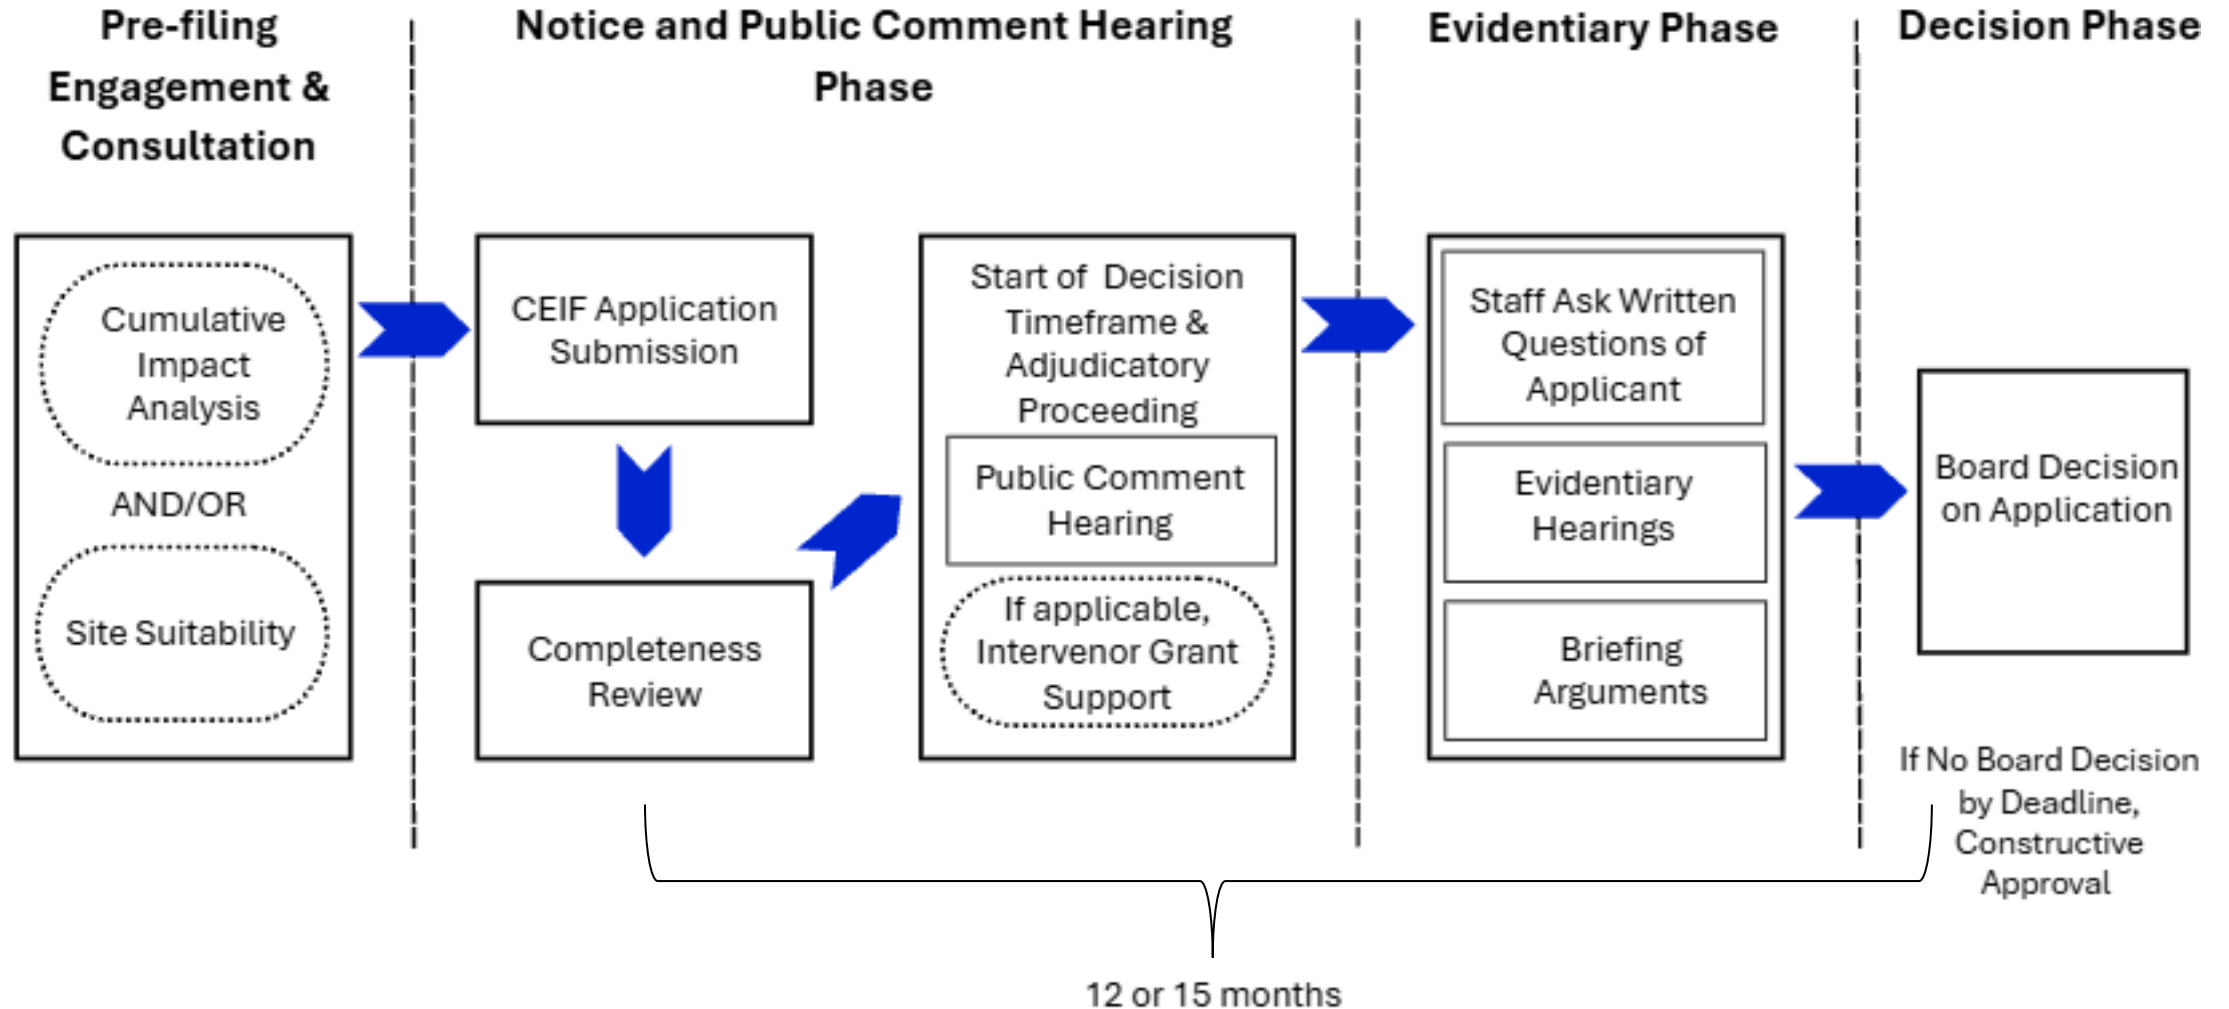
Pre-filing Engagement & Consultation

Notice and Public Comment Hearing Phase

Evidentiary Phase

Decision Phase

Cumulative Impact Analysis

AND/OR

Site Suitability

CEIF Application Submission

Completeness Review

Start of Decision Timeframe & Adjudicatory Proceeding

Public Comment Hearing

If applicable, Intervenor Grant Support

Staff Ask Written Questions of Applicant

Evidentiary Hearings

Briefing Arguments

Board Decision on Application

If No Board Decision by Deadline, Constructive Approval

12 or 15 months